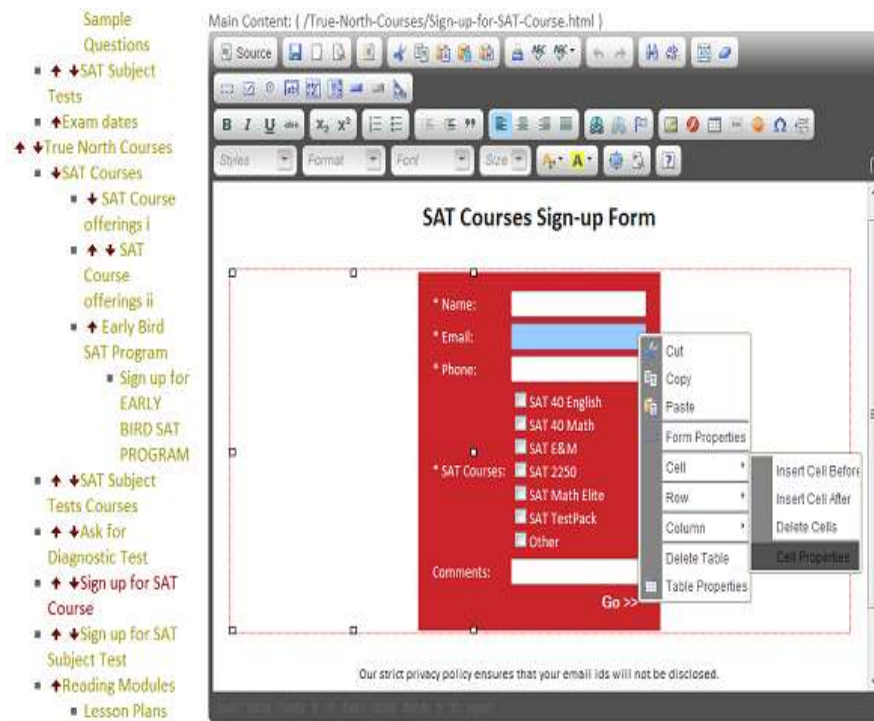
Sample Questions
▪ ✦ ✦SAT Subject Tests
▪ ✦Exam dates
✦ ✦True North Courses
▪ ✦SAT Courses
▪ ✦SAT Course offerings i
▪ ✦ ✦SAT Course offerings ii
▪ ✦Early Bird SAT Program
▪ Sign up for EARLY BIRD SAT PROGRAM
▪ ✦ ✦SAT Subject Tests Courses
▪ ✦ ✦Ask for Diagnostic Test
▪ ✦ ✦Sign up for SAT Course
▪ ✦ ✦Sign up for SAT Subject Test
▪ ✦Reading Modules
▪ Lesson Plans

Main Content: ( /True-North-Courses/Sign-up-for-SAT-Course.html )

Source

Styles Format Font Size

SAT Courses Sign-up Form

* Name:
* Email:
* Phone:
* SAT Courses:
SAT 40 English
SAT 40 Math
SAT E&M
SAT 2250
SAT Math Elite
SAT TestPack
Other
Comments:
Go >>

Cut
Copy
Paste
Form Properties
Cell
Row
Column
Delete Table
Table Properties

Insert Cell Before
Insert Cell After
Delete Cells
Cell Properties

Our strict privacy policy ensures that your email ids will not be disclosed.

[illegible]